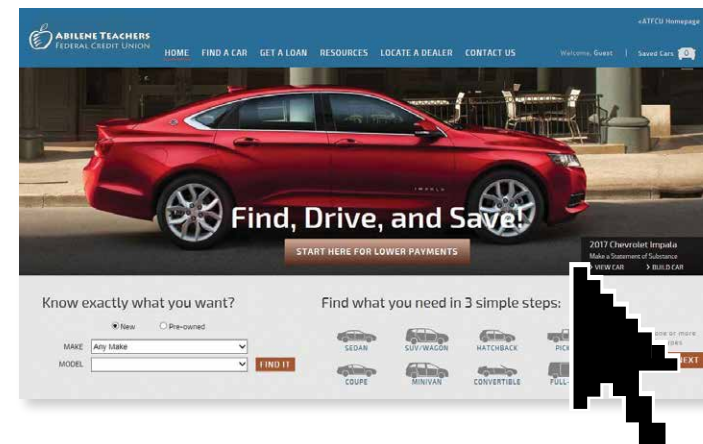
«ATFCU Homepage

ABILENE TEACHERS FEDERAL CREDIT UNION

HOME FIND A CAR GET A LOAN RESOURCES LOCATE A DEALER CONTACT US Welcome, Guest | Saved Cars 0

Find, Drive, and Save!

START HERE FOR LOWER PAYMENTS

2017 Chevrolet Impala
Make a Statement of Substance
> VIEW CAR > BUILD CAR

Know exactly what you want?

New Pre-owned

MAKE Any Make
MODEL
FIND IT

Find what you need in 3 simple steps:

SEDAN SUV/WAGON HATCHBACK PICK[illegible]
COUPE MINIVAN CONVERTIBLE FULL-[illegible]

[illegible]one or more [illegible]

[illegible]EXT